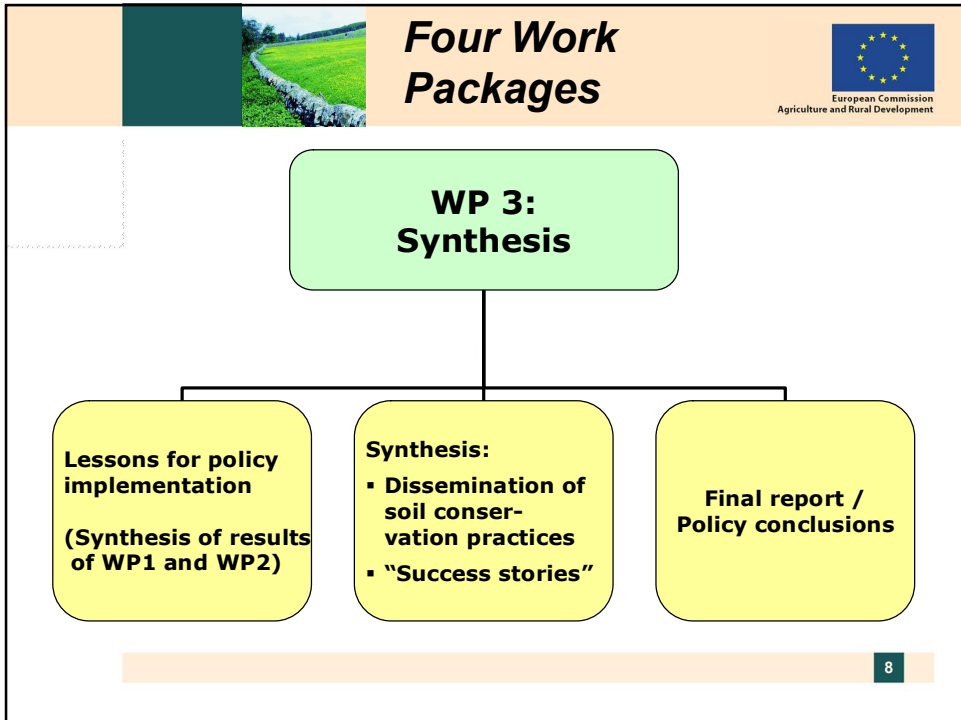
Four Work Packages

European Commission
Agriculture and Rural Development

WP 3:
Synthesis

Lessons for policy implementation

(Synthesis of results of WP1 and WP2)

Synthesis:
▪ Dissemination of soil conservation practices
▪ "Success stories"

Final report / Policy conclusions

8